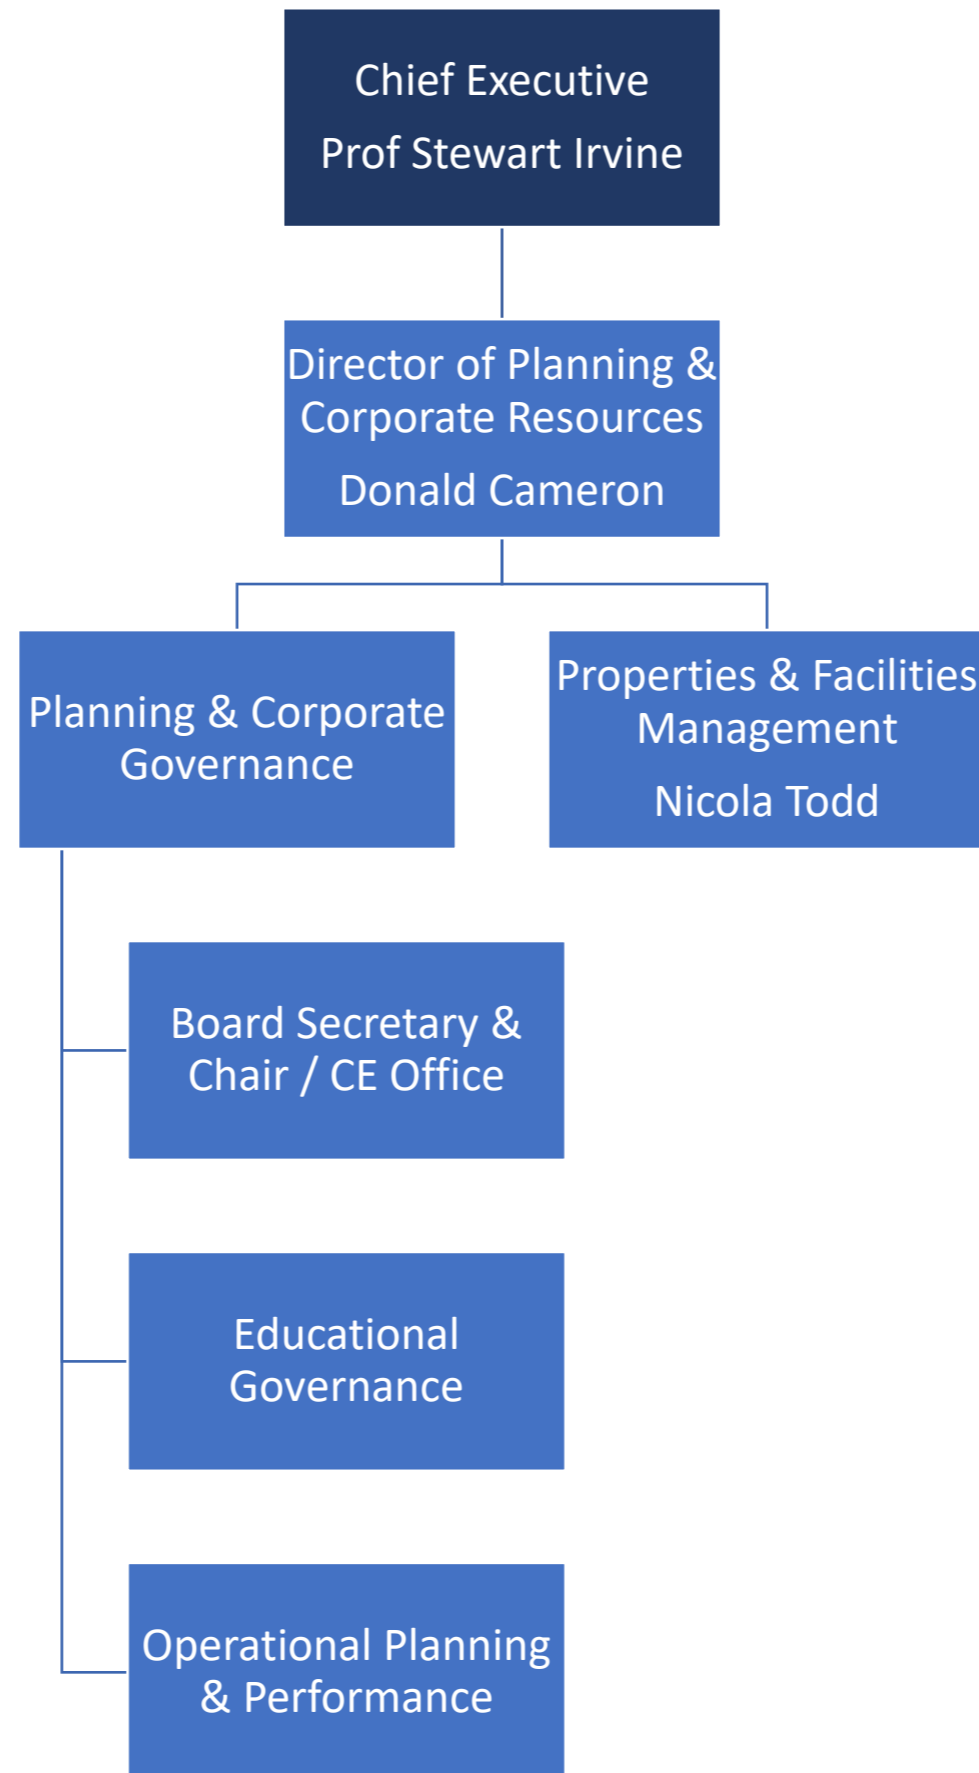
Chief Executive
Prof Stewart Irvine

Director of Planning & Corporate Resources
Donald Cameron

Planning & Corporate Governance

Properties & Facilities Management
Nicola Todd

Board Secretary & Chair / CE Office

Educational Governance

Operational Planning & Performance